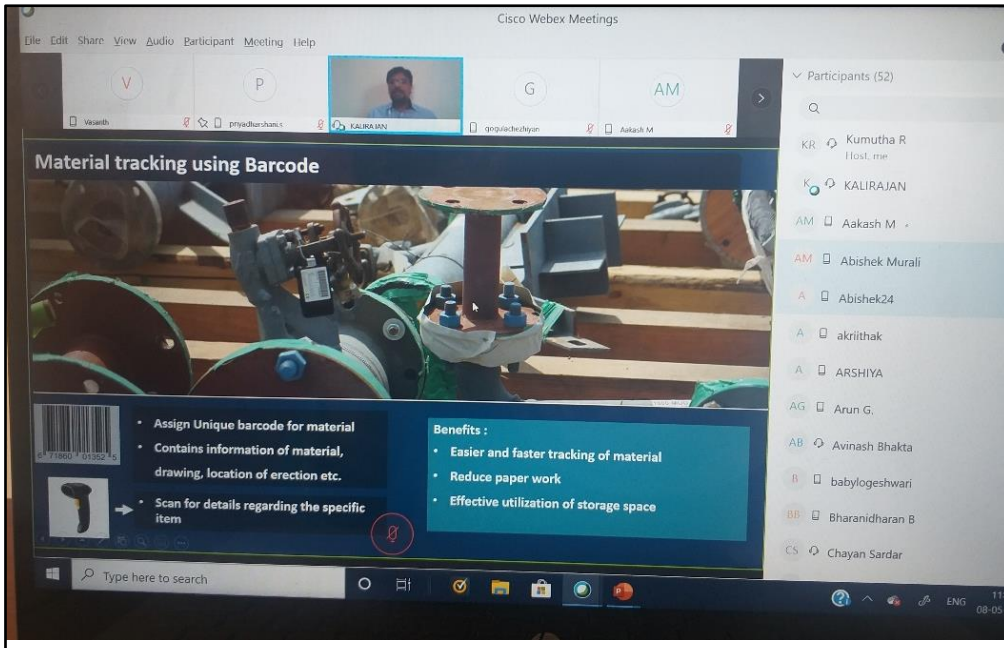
Cisco Webex Meetings

File Edit Share View Audio Participant Meeting Help

V
Vasanth
P
priyadharshani.s
KALIRAJAN
G
goguiachezhiyan
AM
Aakash M

Participants (52)

KR Kumutha R
Host, me
K KALIRAJAN
AM Aakash M
AM Abishek Murali
A Abishek24
A akriithak
A ARSHIYA
AG Arun G.
AB Avinash Bhakta
B babylogeshwari
BB Bharanidharan B
CS Chayan Sardar

Material tracking using Barcode

Assign Unique barcode for material
Contains information of material, drawing, location of erection etc.

Scan for details regarding the specific item

Benefits :
Easier and faster tracking of material
Reduce paper work
Effective utilization of storage space

Type here to search

ENG
11
08-05